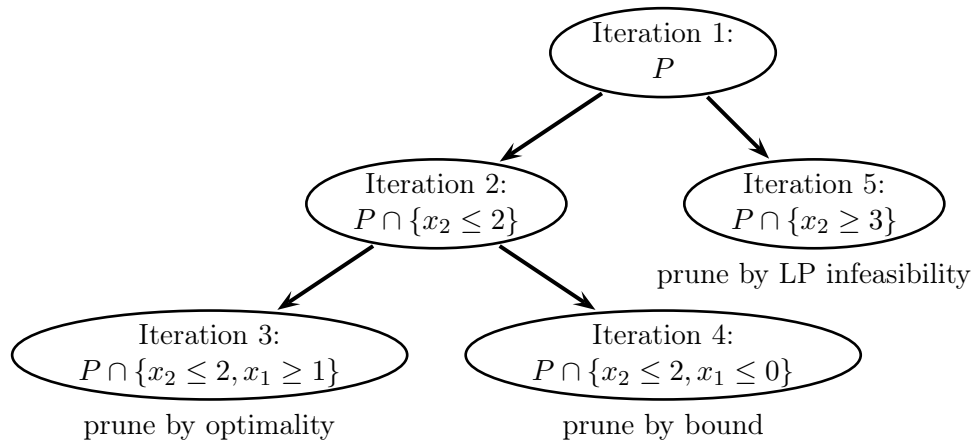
Iteration 1:
$P$

Iteration 2:
$P \cap \{x_2 \leq 2\}$

Iteration 5:
$P \cap \{x_2 \geq 3\}$

prune by LP infeasibility

Iteration 3:
$P \cap \{x_2 \leq 2, x_1 \geq 1\}$

prune by optimality

Iteration 4:
$P \cap \{x_2 \leq 2, x_1 \leq 0\}$

prune by bound